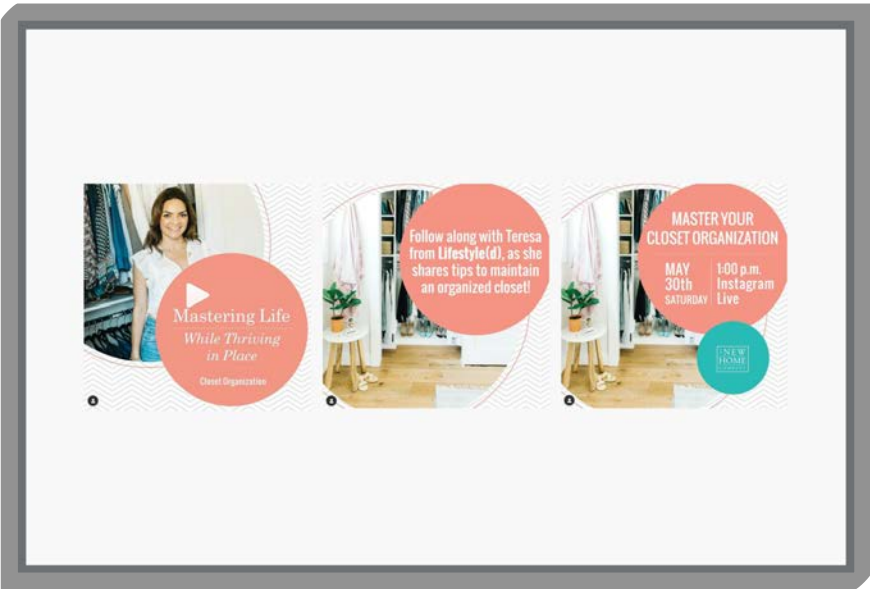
Mastering Life
While Thriving in Place
Closet Organization

Follow along with Teresa from Lifestyle(d), as she shares tips to maintain an organized closet!

MASTER YOUR CLOSET ORGANIZATION
MAY 30th SATURDAY
1:00 p.m. Instagram Live

THE NEW HOME